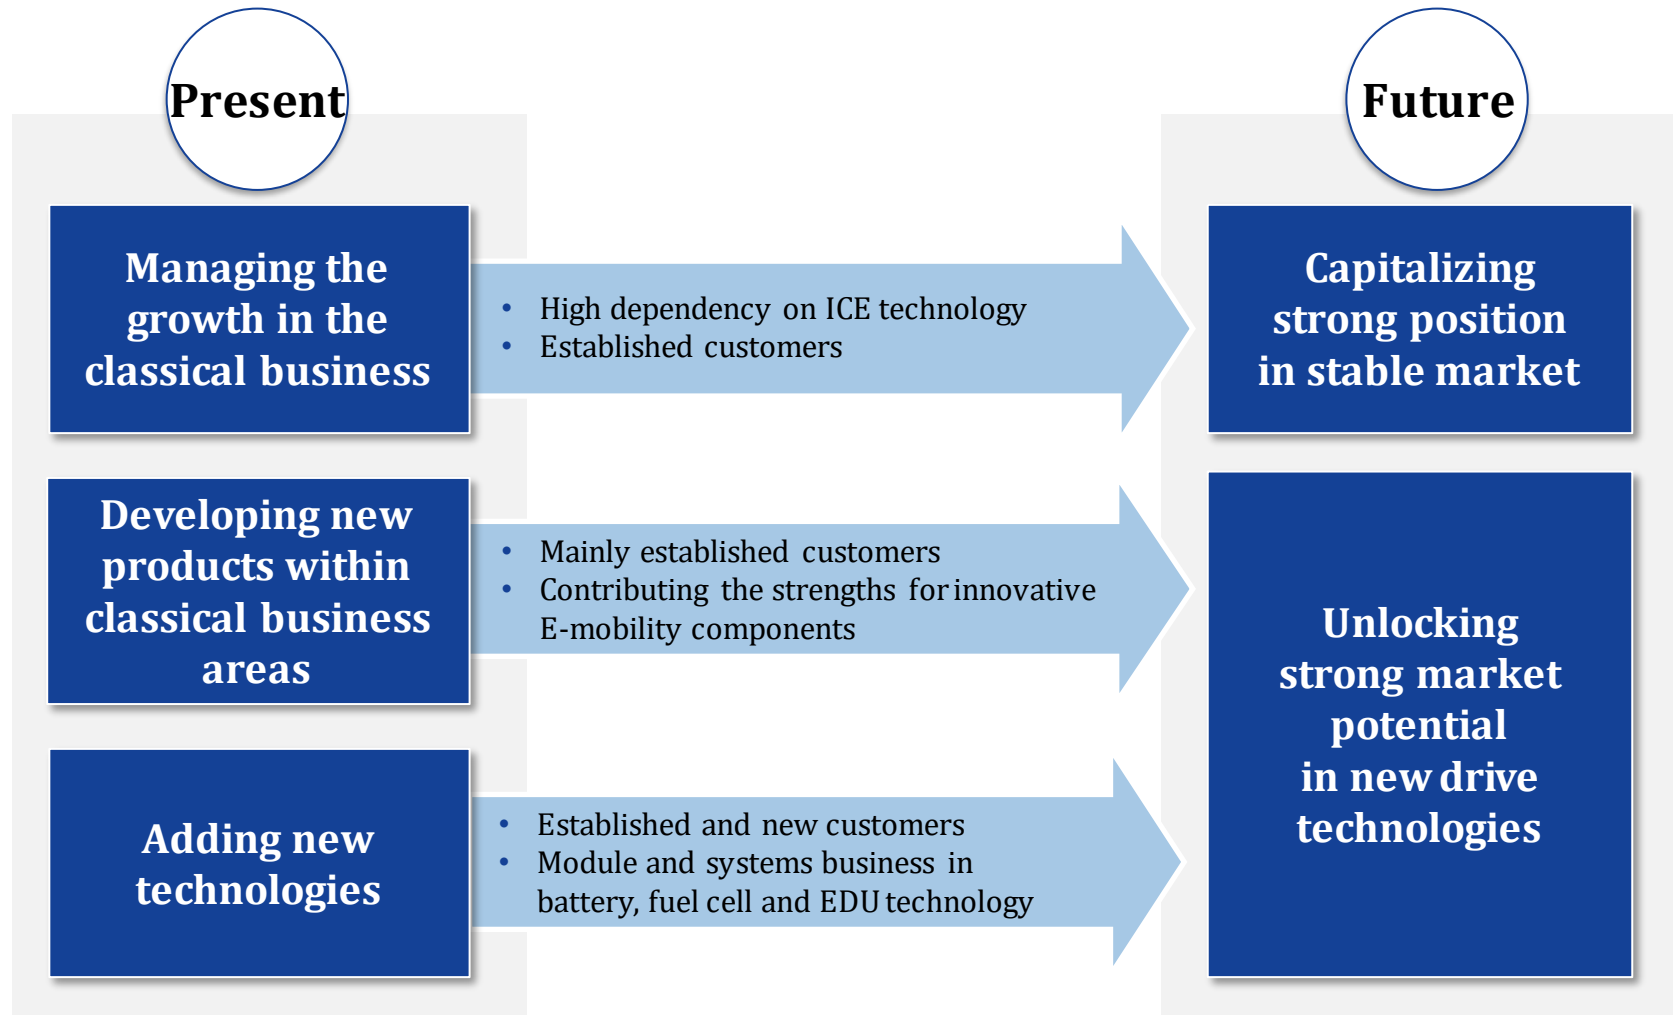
Present

Future

Managing the growth in the classical business

- High dependency on ICE technology
- Established customers

Capitalizing strong position in stable market

Developing new products within classical business areas

- Mainly established customers
- Contributing the strengths for innovative E-mobility components

Unlocking strong market potential in new drive technologies

Adding new technologies

- Established and new customers
- Module and systems business in battery, fuel cell and EDU technology